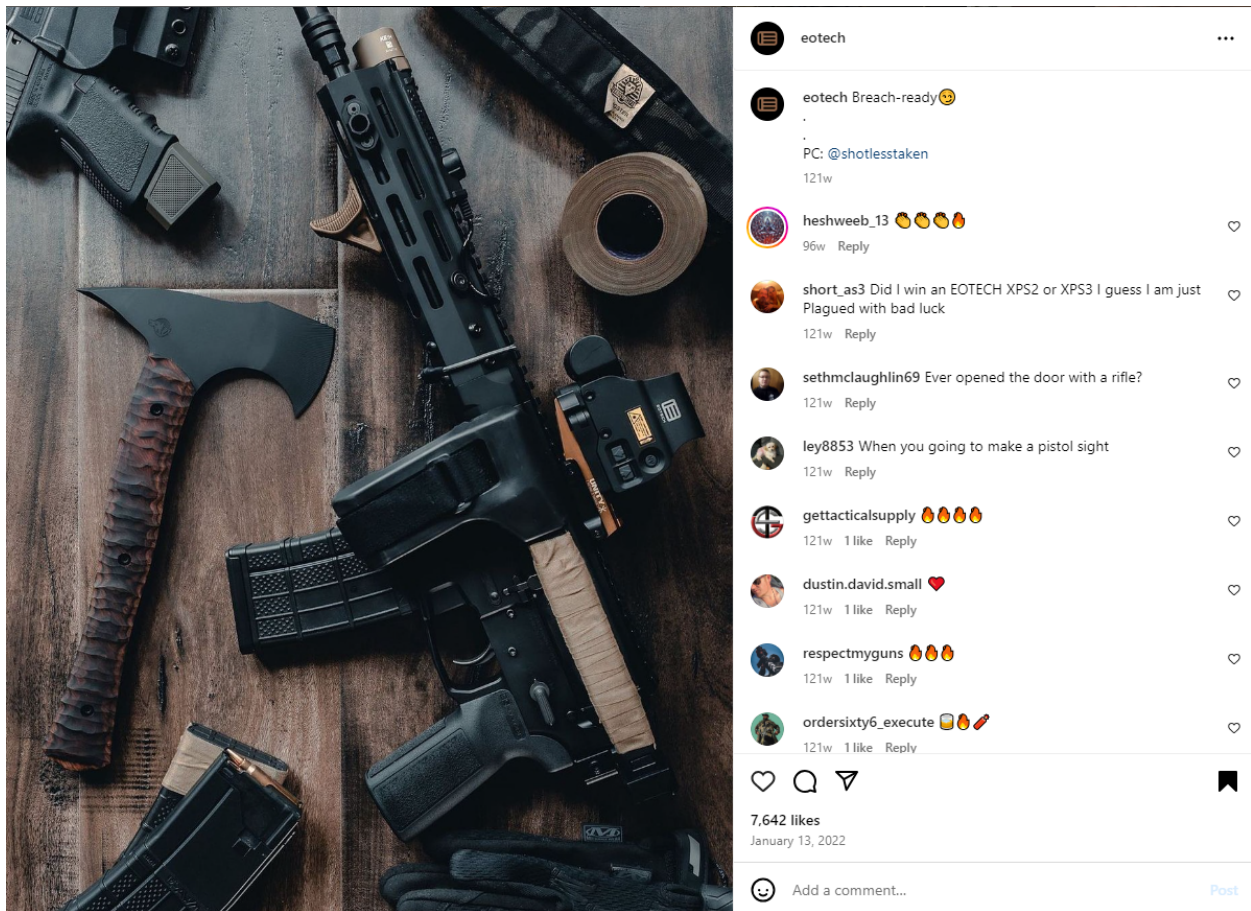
eotech

eotech Breach-ready😏
.
.
PC: @shotlesstaken
121w

heshweeb_13 👏👏👏🔥
96w Reply

short_as3 Did I win an EOTECH XPS2 or XPS3 I guess I am just Plagued with bad luck
121w Reply

sethmclaughlin69 Ever opened the door with a rifle?
121w Reply

ley8853 When you going to make a pistol sight
121w Reply

gettacticalsupply 🔥🔥🔥🔥
121w 1 like Reply

dustin.david.small ❤️
121w 1 like Reply

respectmyguns 🔥🔥🔥
121w 1 like Reply

ordersixty6_execute 🥃🔥🧨
121w 1 like Reply

7,642 likes
January 13, 2022

Add a comment...
Post